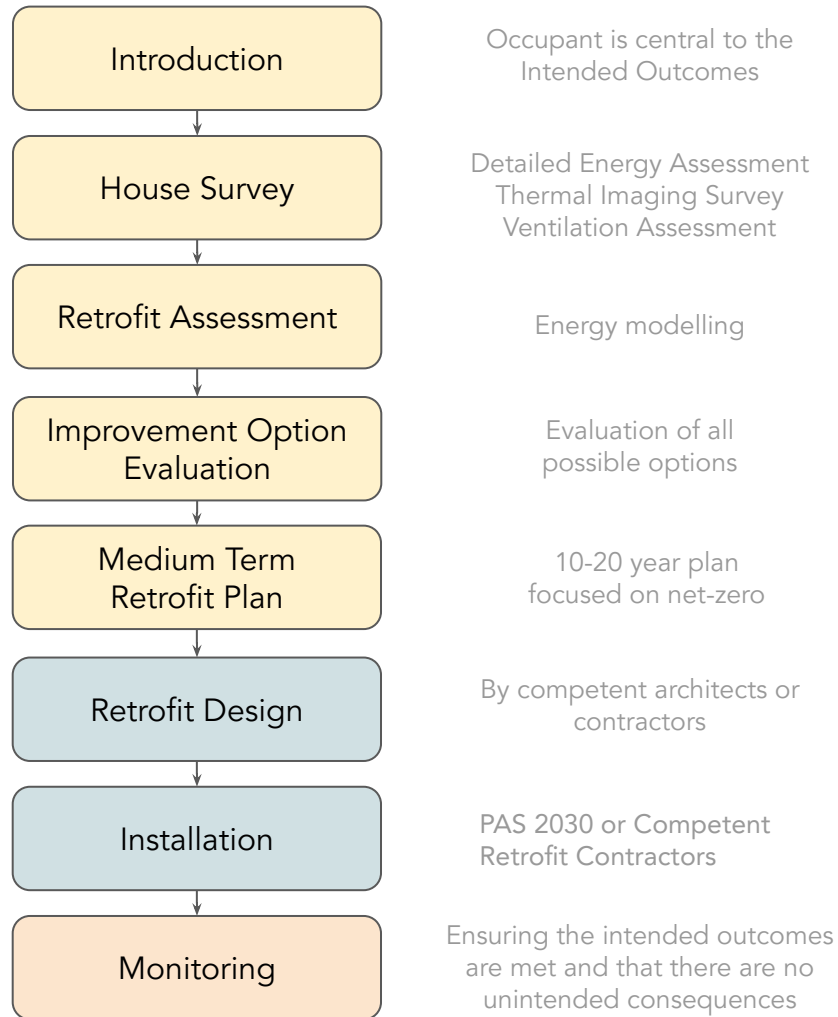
Introduction

Occupant is central to the Intended Outcomes

House Survey

Detailed Energy Assessment
Thermal Imaging Survey
Ventilation Assessment

Retrofit Assessment

Energy modelling

Improvement Option Evaluation

Evaluation of all possible options

Medium Term Retrofit Plan

10-20 year plan focused on net-zero

Retrofit Design

By competent architects or contractors

Installation

PAS 2030 or Competent Retrofit Contractors

Monitoring

Ensuring the intended outcomes are met and that there are no unintended consequences